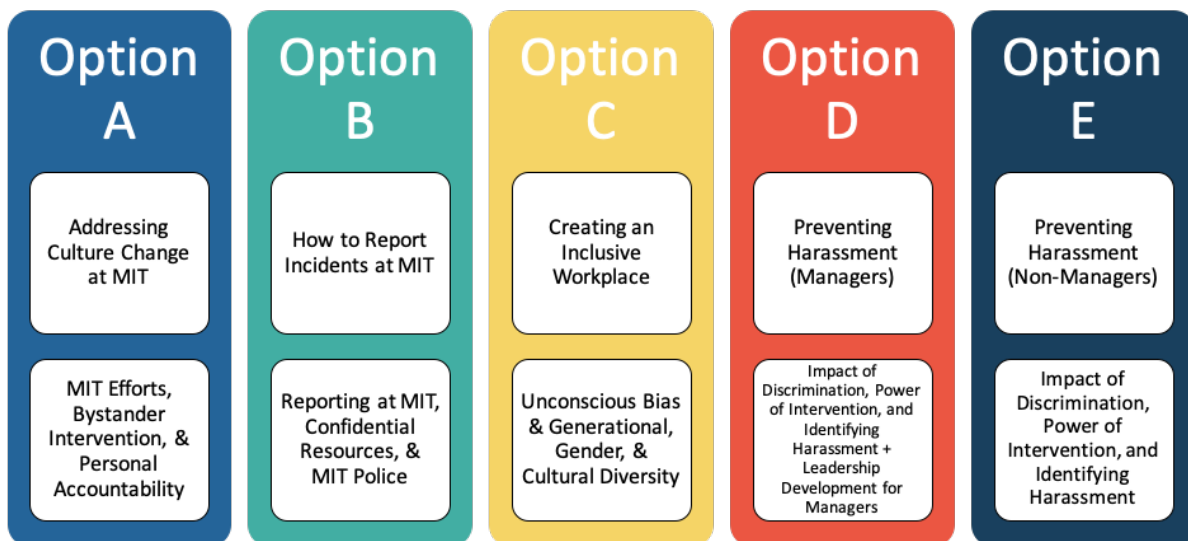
Option A

Addressing Culture Change at MIT

MIT Efforts, Bystander Intervention, & Personal Accountability

Option B

How to Report Incidents at MIT

Reporting at MIT, Confidential Resources, & MIT Police

Option C

Creating an Inclusive Workplace

Unconscious Bias & Generational, Gender, & Cultural Diversity

Option D

Preventing Harassment (Managers)

Impact of Discrimination, Power of Intervention, and Identifying Harassment + Leadership Development for Managers

Option E

Preventing Harassment (Non-Managers)

Impact of Discrimination, Power of Intervention, and Identifying Harassment